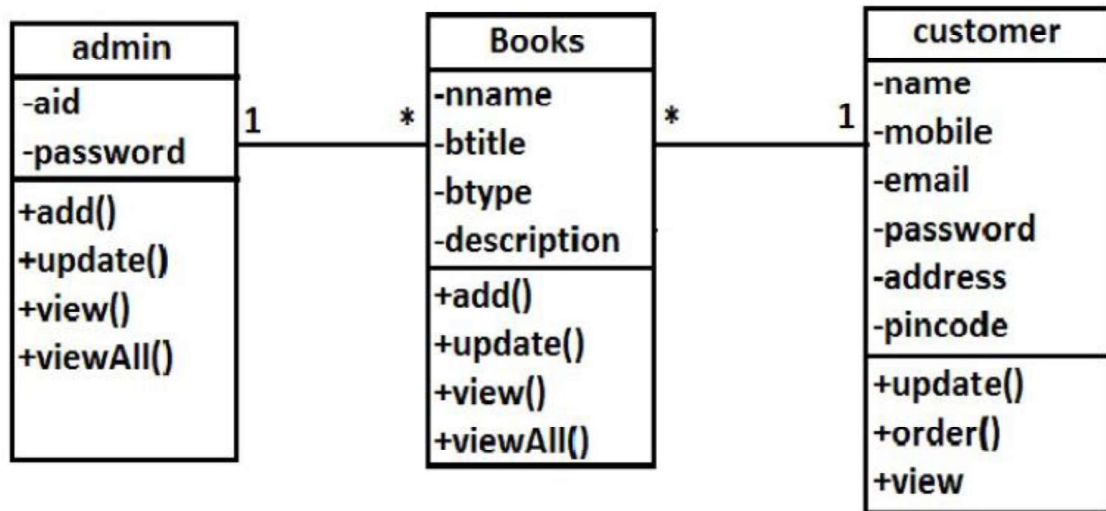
admin
-aid
-password
+add()
+update()
+view()
+viewAll()

1

*

Books
-nname
-btitle
-btype
-description
+add()
+update()
+view()
+viewAll()

*

1

customer
-name
-mobile
-email
-password
-address
-pincode
+update()
+order()
+view